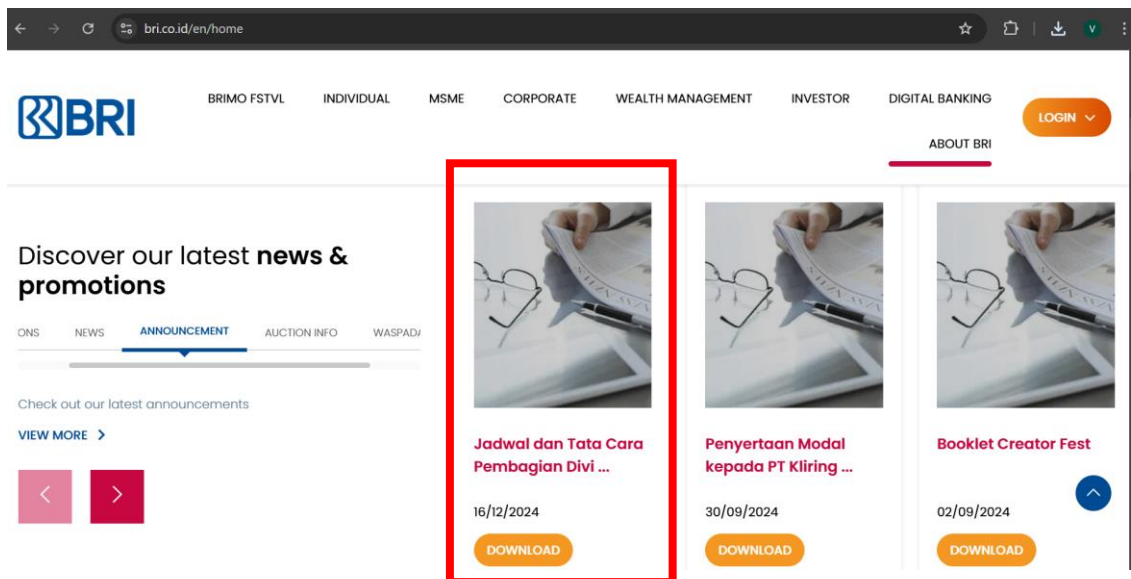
bri.co.id/en/home

V

BRI

BRIMO FSTVL INDIVIDUAL MSME CORPORATE WEALTH MANAGEMENT INVESTOR DIGITAL BANKING

ABOUT BRI

LOGIN

Discover our latest **news & promotions**

ONS NEWS ANNOUNCEMENT AUCTION INFO WASPAD/

Check out our latest announcements

VIEW MORE

Jadwal dan Tata Cara Pembagian Divi ...

16/12/2024

DOWNLOAD

Penyertaan Modal kepada PT Kliring ...

30/09/2024

DOWNLOAD

Booklet Creator Fest

02/09/2024

DOWNLOAD